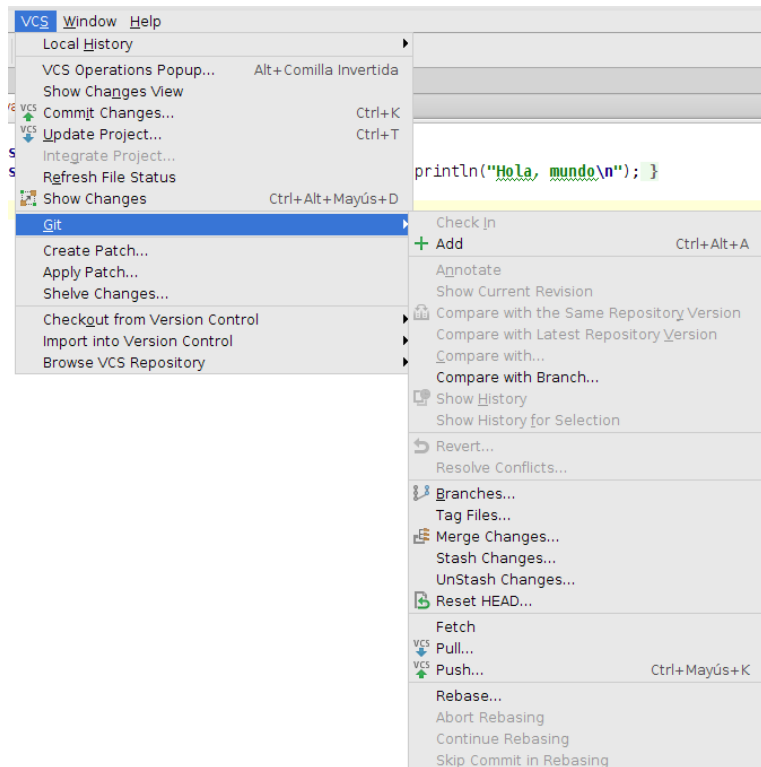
VCS Window Help
Local History
VCS Operations Popup... Alt+Comilla Invertida
Show Changes View
Commit Changes... Ctrl+K
Update Project... Ctrl+T
Integrate Project...
Refresh File Status
Show Changes Ctrl+Alt+Mayús+D
Git
Create Patch...
Apply Patch...
Shelve Changes...
Checkout from Version Control
Import into Version Control
Browse VCS Repository

println("Hola, mundo\n"); }

Check In
Add Ctrl+Alt+A
Annotate
Show Current Revision
Compare with the Same Repository Version
Compare with Latest Repository Version
Compare with...
Compare with Branch...
Show History
Show History for Selection
Revert...
Resolve Conflicts...
Branches...
Tag Files...
Merge Changes...
Stash Changes...
UnStash Changes...
Reset HEAD...
Fetch
Pull...
Push... Ctrl+Mayús+K
Rebase...
Abort Rebasing
Continue Rebasing
Skip Commit in Rebasing